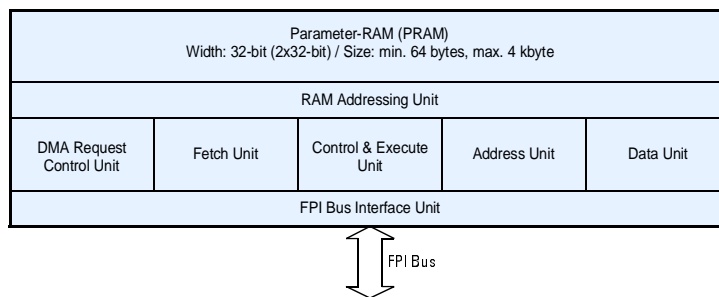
Parameter-RAM (PRAM)
Width: 32-bit (2x32-bit) / Size: min. 64 bytes, max. 4 kbyte

RAM Addressing Unit

DMA Request Control Unit

Fetch Unit

Control & Execute Unit

Address Unit

Data Unit

FPI Bus Interface Unit

FPI Bus